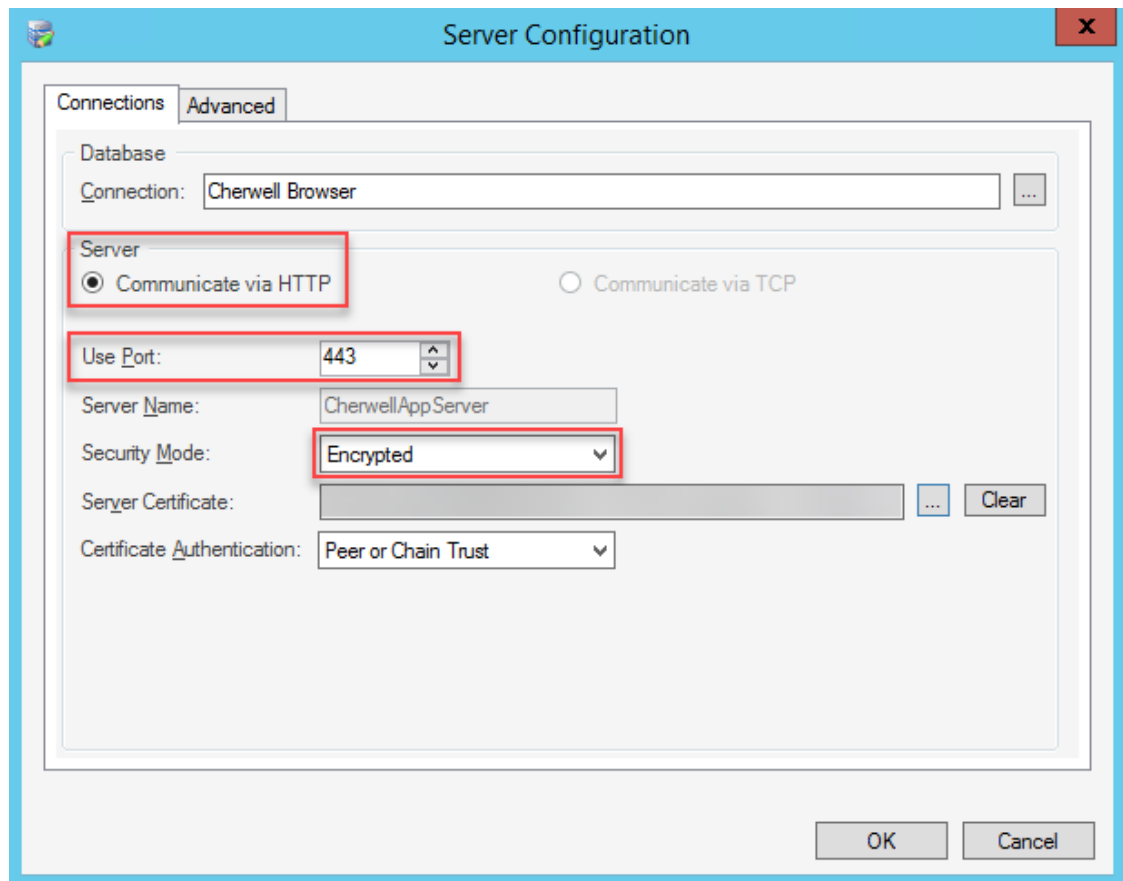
Server Configuration

x

Connections

Advanced

Database

Connection: Cherwell Browser ...

Server

Communicate via HTTP

Communicate via TCP

Use Port: 443

Server Name: CherwellAppServer

Security Mode: Encrypted

Server Certificate: ... Clear

Certificate Authentication: Peer or Chain Trust

OK

Cancel